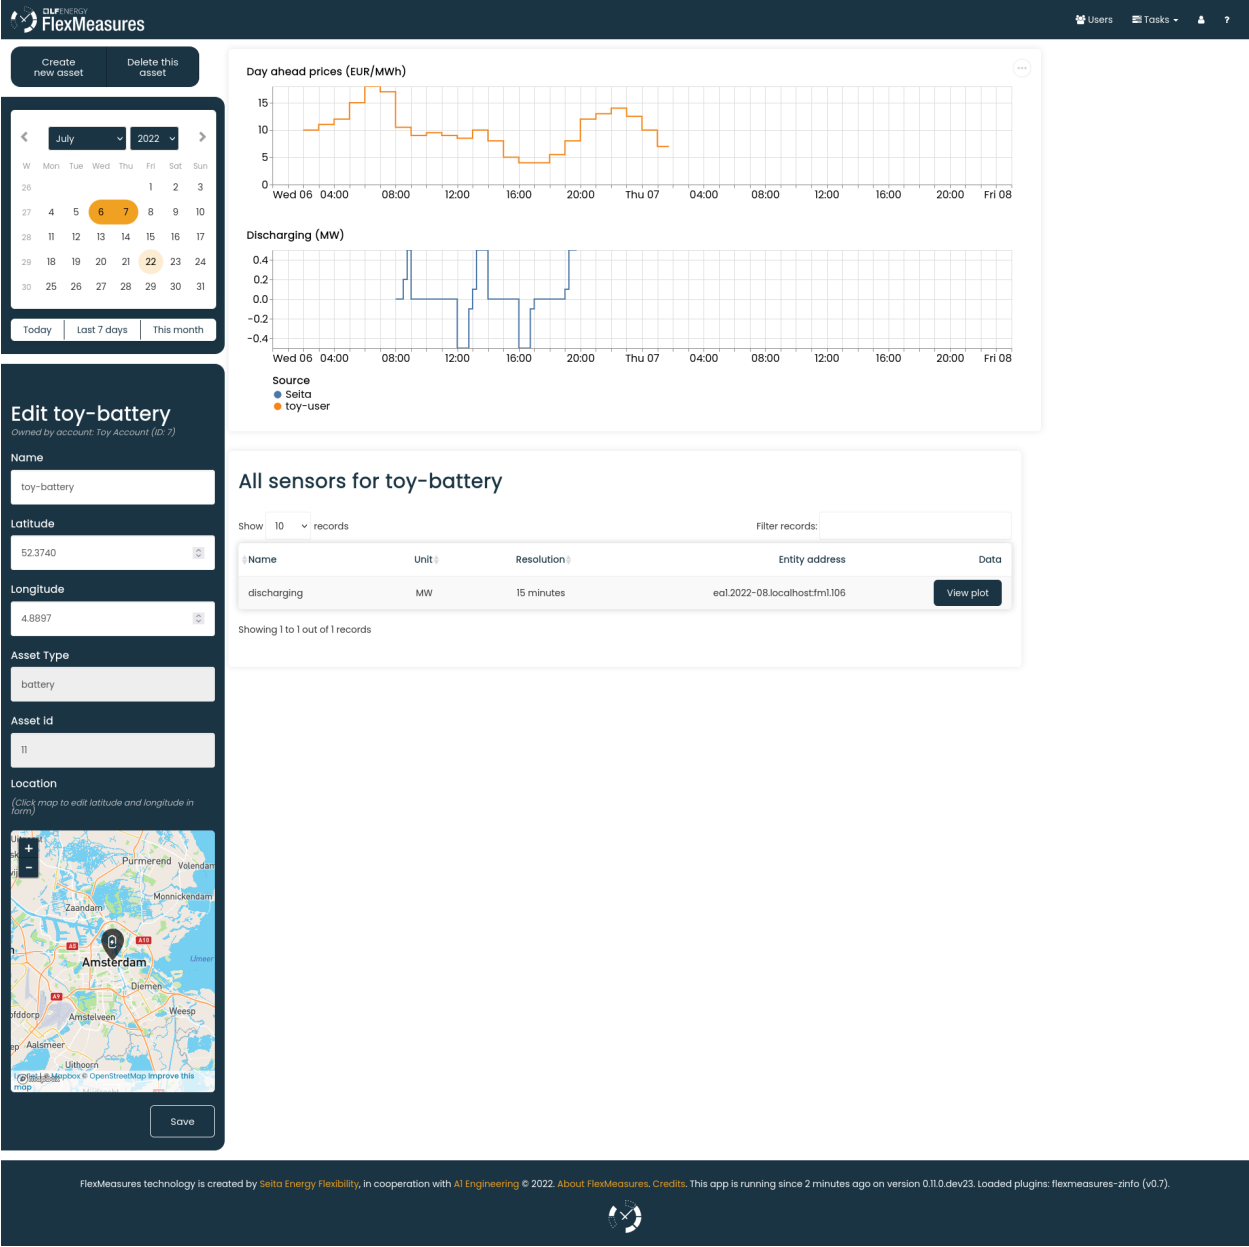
LF ENERGY FlexMeasures

Users Tasks ?

Create new asset | Delete this asset

July 2022

| W | Mon | Tue | Wed | Thu | Fri | Sat | Sun |
|---|---|---|---|---|---|---|---|
| 26 | | | | | 1 | 2 | 3 |
| 27 | 4 | 5 | 6 | 7 | 8 | 9 | 10 |
| 28 | 11 | 12 | 13 | 14 | 15 | 16 | 17 |
| 29 | 18 | 19 | 20 | 21 | 22 | 23 | 24 |
| 30 | 25 | 26 | 27 | 28 | 29 | 30 | 31 |

Today | Last 7 days | This month

Edit toy-battery
Owned by account: Toy Account (ID: 7)

Name
toy-battery

Latitude
52.3740

Longitude
4.8897

Asset Type
battery

Asset id
11

Location
(Click map to edit latitude and longitude in form)

Purmerend Volendam Monnickendam Zaandam A10 A8 Amsterdam IJmeer Diemen A9 Weesp Amstelveen Aalsmeer Uithoorn
Leaflet | © Mapbox © OpenStreetMap Improve this map

Save

Day ahead prices (EUR/MWh)
15 10 5 0
Wed 06 04:00 08:00 12:00 16:00 20:00 Thu 07 04:00 08:00 12:00 16:00 20:00 Fri 08

Discharging (MW)
0.4 0.2 0.0 −0.2 −0.4
Wed 06 04:00 08:00 12:00 16:00 20:00 Thu 07 04:00 08:00 12:00 16:00 20:00 Fri 08

Source
Seita
toy-user

All sensors for toy-battery

Show 10 records    Filter records:

| Name | Unit | Resolution | Entity address | Data |
|---|---|---|---|---|
| discharging | MW | 15 minutes | ea1.2022-08.localhost:fm1.106 | View plot |

Showing 1 to 1 out of 1 records

FlexMeasures technology is created by Seita Energy Flexibility, in cooperation with A1 Engineering © 2022. About FlexMeasures. Credits. This app is running since 2 minutes ago on version 0.11.0.dev23. Loaded plugins: flexmeasures-zinfo (v0.7).